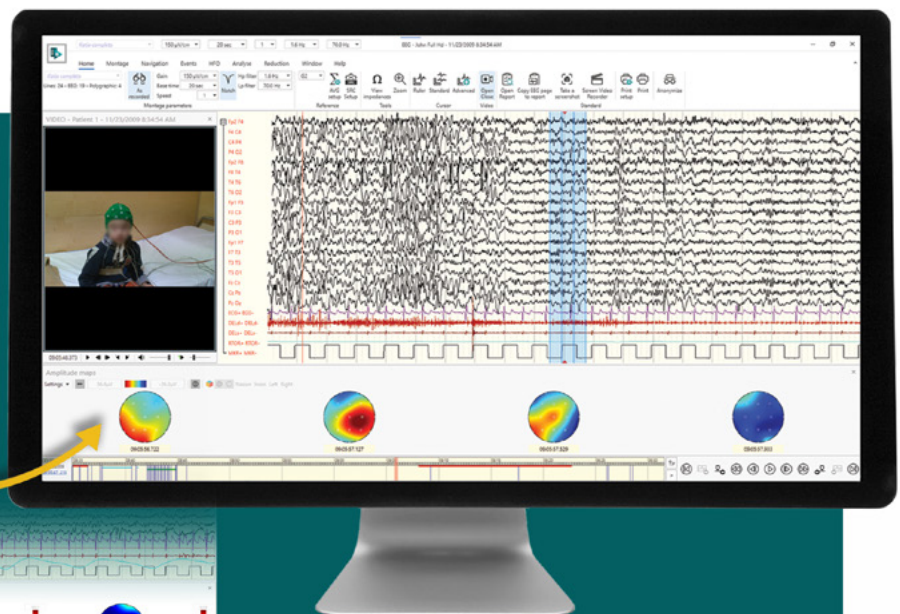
EEG - John Full Hd - 11/23/2009 8:34:54 AM

Home Montage Navigation Events HFO Analyze Reduction Window Help

Gain 150 µV/cm
Base time 20 sec
Speed 1
Hp filter 1.6 Hz
Lp filter 70.0 Hz
Notch

A/G setup
SRC setup
View impedances
Zoom
Ruler
Standard
Advanced
Open Clinic
Open Report
Copy EEG page to report
Take a screenshot
Screen Video Recorder
Print setup
Print
Anonymize

Montage parameters
Reference
Tools
Cursor
Video
Standard

VIDEO - Patient 1 - 11/23/2009 8:34:54 AM

Fp2-F4
F4-C4
C4-P4
P4-O2
Fp2-F8
F8-T4
T4-T6
T6-O2
Fp1-F3
F3-C3
C3-P3
P3-O1
Fp1-F7
F7-T3
T3-T5
T5-O1
Fz-Cz
Cz-Pz

Amplitude maps
Settings

09:05:06.122
09:05:07.127
09:05:07.529
09:05:07.933